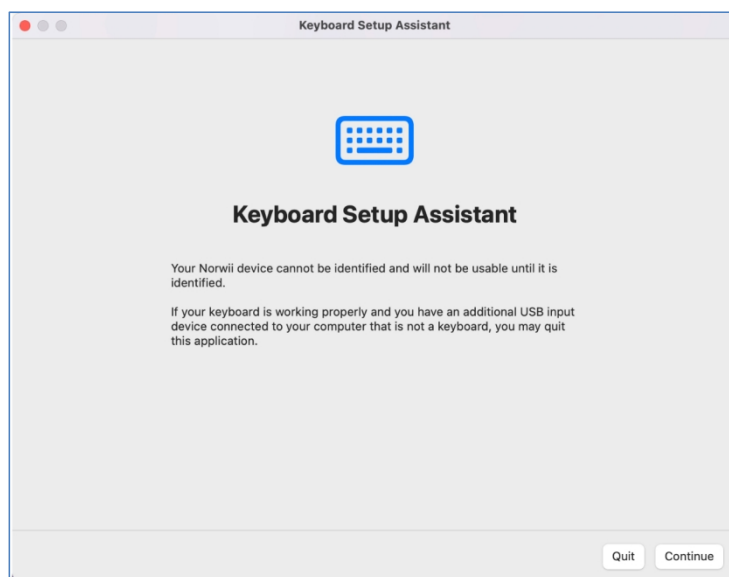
Keyboard Setup Assistant

Keyboard Setup Assistant

Your Norwii device cannot be identified and will not be usable until it is identified.

If your keyboard is working properly and you have an additional USB input device connected to your computer that is not a keyboard, you may quit this application.

Quit

Continue